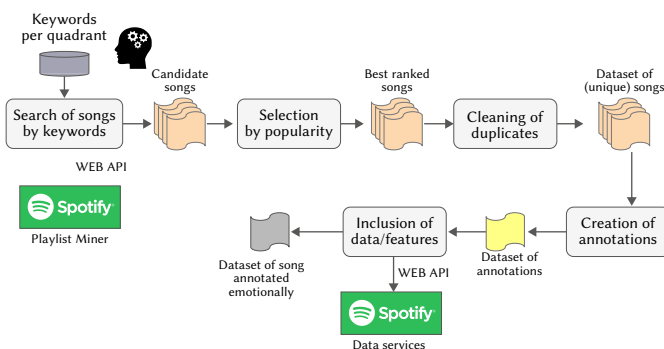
Keywords per quadrant

Candidate songs

Search of songs by keywords

WEB API

Spotify

Playlist Miner

Selection by popularity

Best ranked songs

Cleaning of duplicates

Dataset of (unique) songs

Creation of annotations

Dataset of annotations

Inclusion of data/features

Dataset of song annotated emotionally

WEB API

Spotify

Data services